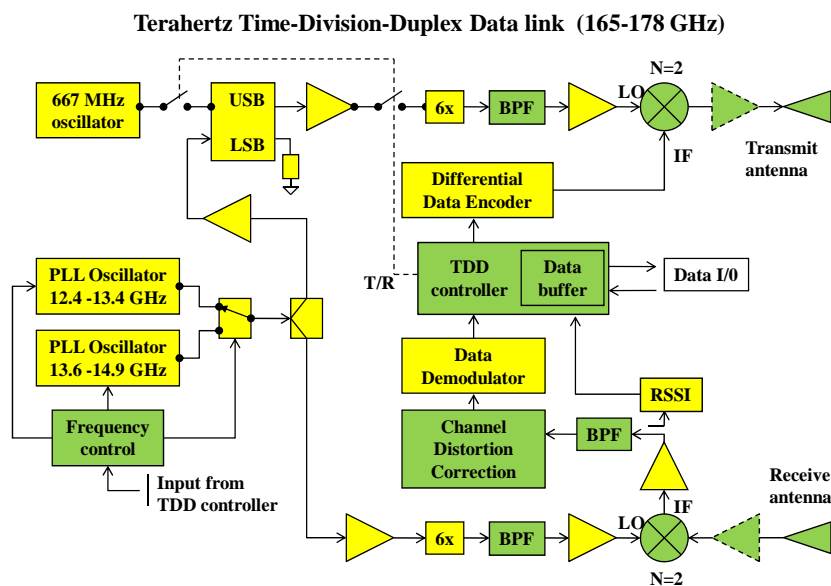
Terahertz Time-Division-Duplex Data link (165-178 GHz)

667 MHz oscillator

USB

LSB

6x

BPF

LO

N=2

Transmit antenna

IF

Differential Data Encoder

T/R

TDD controller

Data buffer

Data I/0

PLL Oscillator 12.4 -13.4 GHz

PLL Oscillator 13.6 -14.9 GHz

Frequency control

Input from TDD controller

Data Demodulator

Channel Distortion Correction

BPF

RSSI

IF

Receive antenna

6x

BPF

LO

N=2